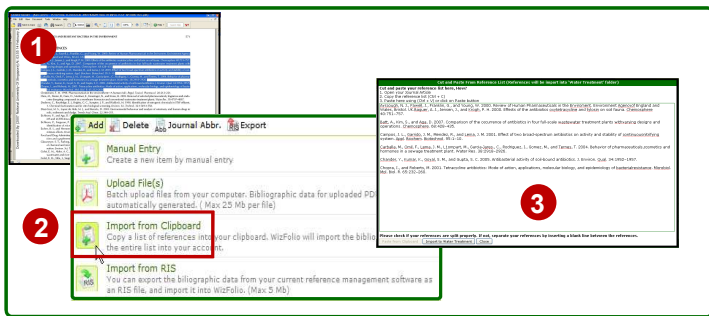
1

2

Add | Delete | Journal Abbr. | Export

Manual Entry
Create a new item by manual entry

Upload File(s)
Batch upload files from your computer. Bibliographic data for uploaded PDF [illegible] automatically generated. ( Max 25 Mb per file)

Import from Clipboard
Copy a list of references into your clipboard. WizFolio will import the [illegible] the entire list into your account.

Import from RIS
You can export the bibliographic data from your current reference management software as an RIS file, and import it into WizFolio. (Max 5 Mb)

Cut and Paste From Reference List (References will be import into "Water Treatment" folder)

Cut and paste your reference list item, Here!
1. Open your source article
2. Copy the reference list (Ctrl + C)
3. Paste here using (Ctrl + V) or click on Paste button

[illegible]

3

Please check if your references are split properly. If not, separate your references by inserting a blank line between the references.

Paste from Clipboard | Import to Water Treatment | Close